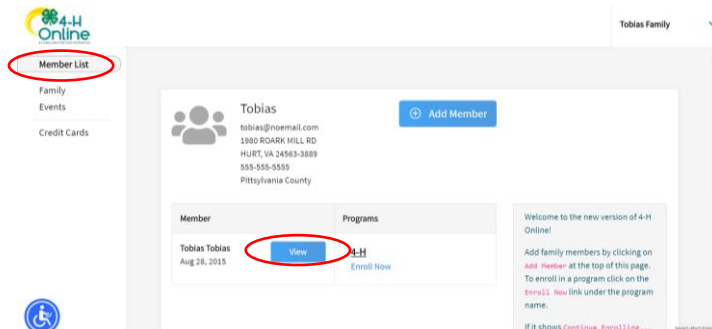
4-H Online

Tobias Family

Member List
Family
Events
Credit Cards

Tobias
tobias@noemail.com
1900 ROARK MILL RD
HURT, VA 24563-3889
555-555-5555
Pittsylvania County

Add Member

| Member | Programs |
|---|---|
| Tobias Tobias Aug 28, 2015 View | 4-H Enroll Now |

Welcome to the new version of 4-H Online!

Add family members by clicking on Add Member at the top of this page. To enroll in a program click on the Enroll Now link under the program name.

If it shows Continue Enrolling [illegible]